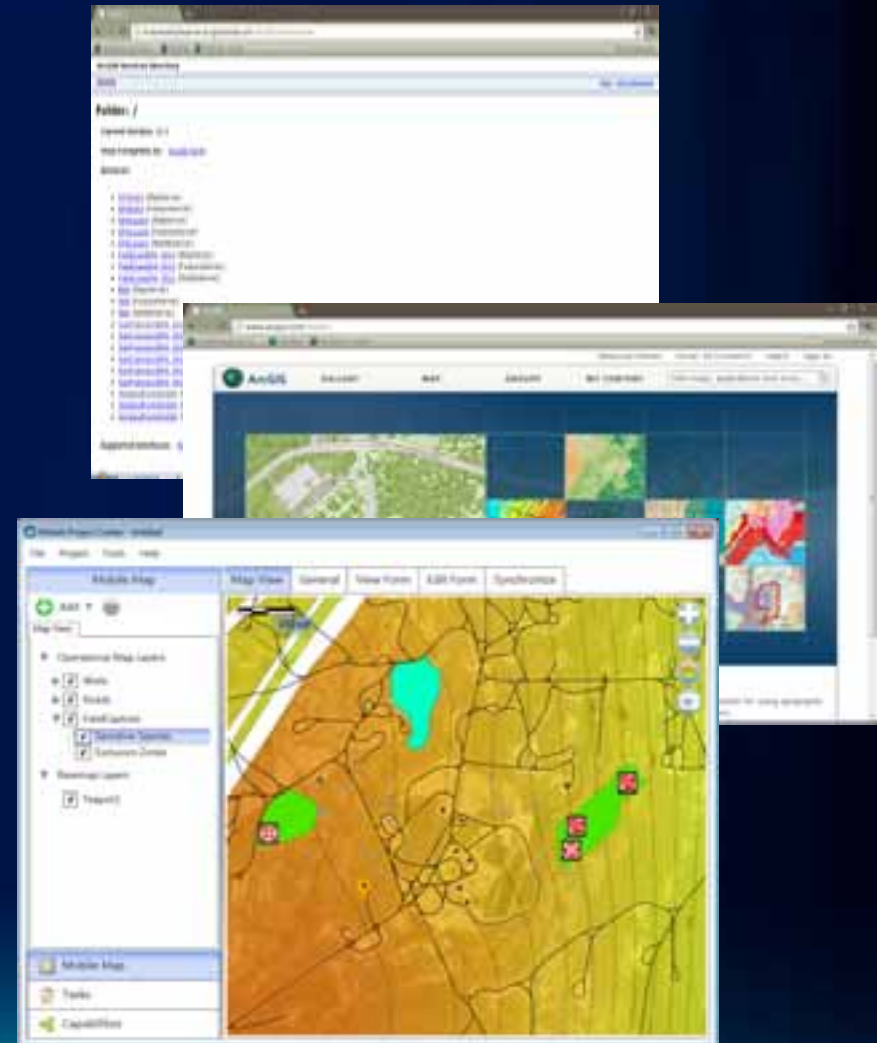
ArcGIS Services Directory

Folder: /

Current Version: 10.1

View Footprints In: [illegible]

Services:

Supported Interfaces: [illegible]

ArcGIS

GALLERY

MAP

GROUPS

MY CONTENT

Mobile Project Center - Untitled

File Project Tools Help

Mobile Map

Map View General View Form Edit Form Synchronize

Add

Map View

Operational Map Layers

Wells

Roads

FieldCapture

Sensitive Species

Exclusion Zones

Basemap Layers

Terrain

Mobile Map

Tasks

Capabilities